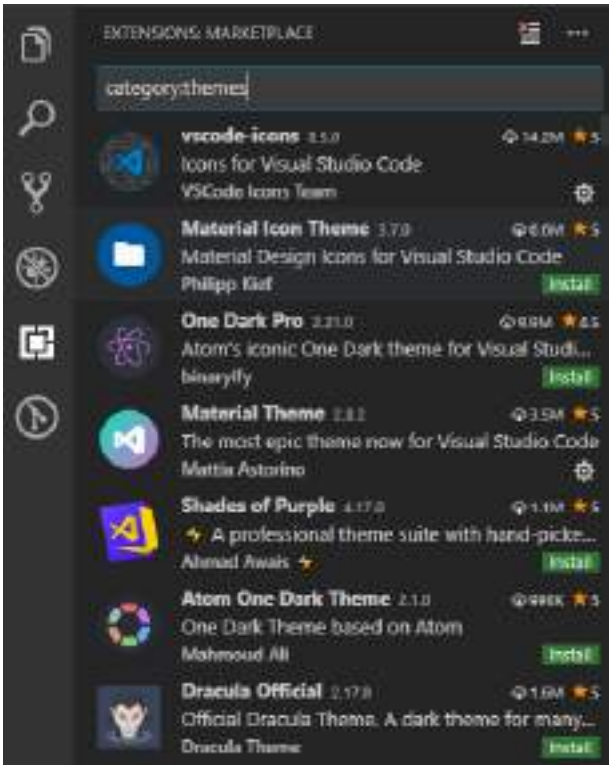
EXTENSIONS: MARKETPLACE ···

category:themes

vscode-icons 8.5.0 14.2M 5
Icons for Visual Studio Code
VSCode Icons Team

Material Icon Theme 3.7.0 6.0M 5
Material Design Icons for Visual Studio Code
Philipp Kief Install

One Dark Pro 2.21.0 9.9M 4.5
Atom's iconic One Dark theme for Visual Studi...
binaryify Install

Material Theme 2.8.2 3.5M 5
The most epic theme now for Visual Studio Code
Mattia Astorino

Shades of Purple 4.17.0 1.1M 5
A professional theme suite with hand-picke...
Ahmad Awais Install

Atom One Dark Theme 2.1.0 996K 5
One Dark Theme based on Atom
Mahmoud Ali Install

Dracula Official 2.17.0 1.6M 5
Official Dracula Theme. A dark theme for many...
Dracula Theme Install